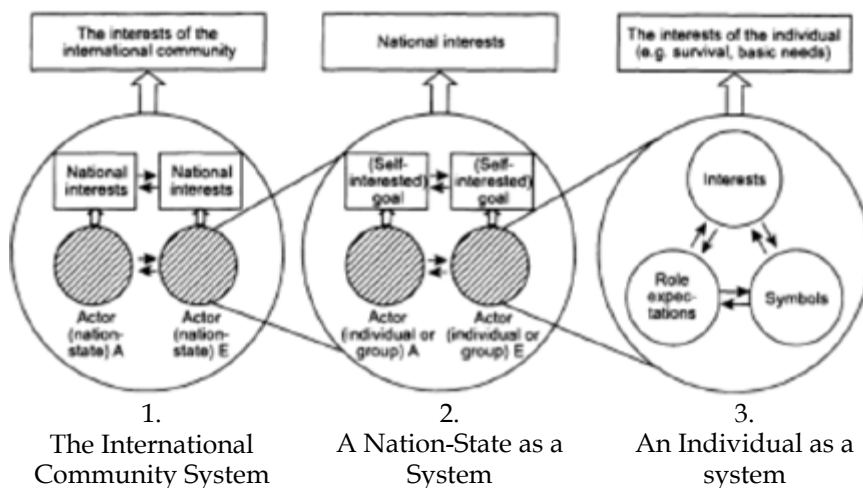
The interests of the international community

National interests

National interests

Actor (nation-state) A

Actor (nation-state) E

1.
The International Community System

National interests

(Self-interested) goal

(Self-interested) goal

Actor (individual or group) A

Actor (individual or group) E

2.
A Nation-State as a System

The interests of the individual (e.g. survival, basic needs)

Interests

Role expectations

Symbols

3.
An Individual as a system